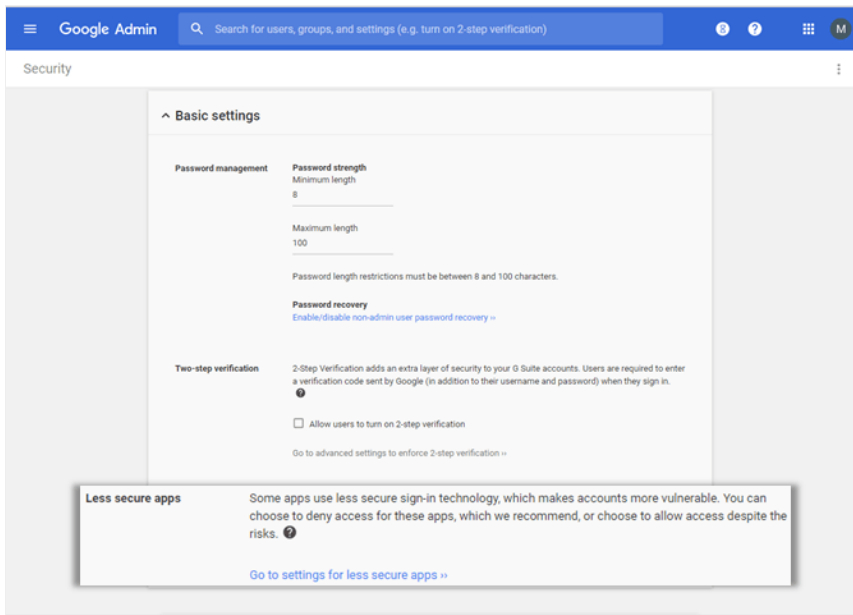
Google Admin

Search for users, groups, and settings (e.g. turn on 2-step verification)

8

?

M

Security

Basic settings

Password management

Password strength

Minimum length

8

Maximum length

100

Password length restrictions must be between 8 and 100 characters.

Password recovery

Enable/disable non-admin user password recovery »

Two-step verification

2-Step Verification adds an extra layer of security to your G Suite accounts. Users are required to enter a verification code sent by Google (in addition to their username and password) when they sign in.

Allow users to turn on 2-step verification

Go to advanced settings to enforce 2-step verification »

Less secure apps

Some apps use less secure sign-in technology, which makes accounts more vulnerable. You can choose to deny access for these apps, which we recommend, or choose to allow access despite the risks.

Go to settings for less secure apps »